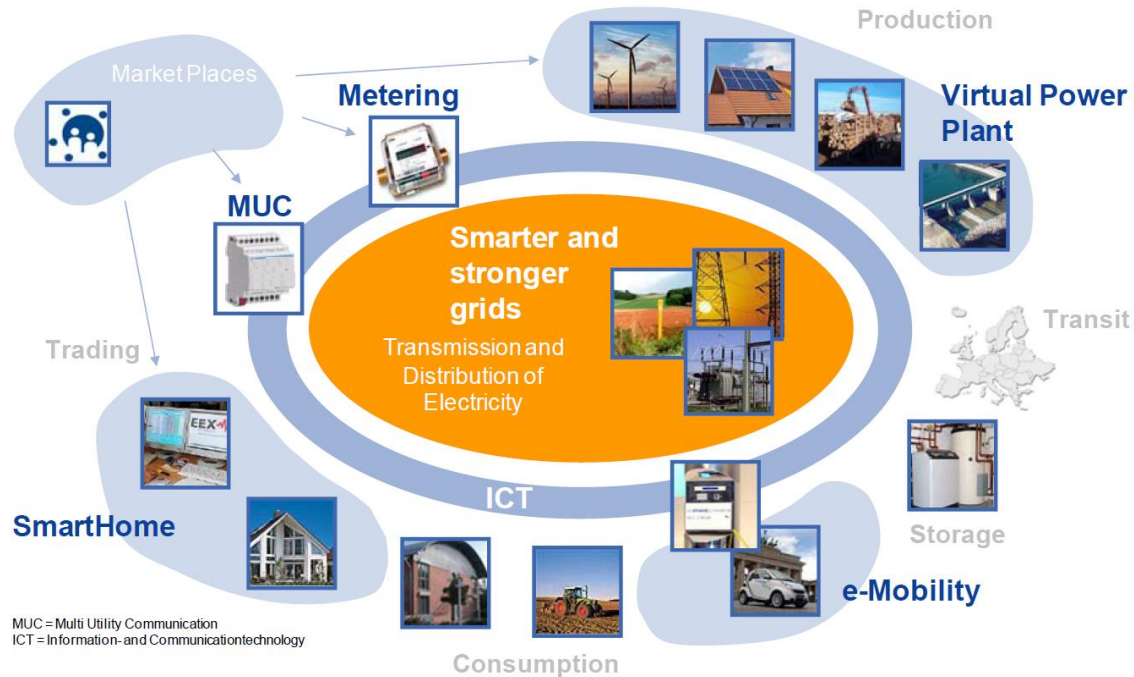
Market Places

Metering

Production

Virtual Power Plant

MUC

Smarter and stronger grids

Transmission and Distribution of Electricity

Transit

Trading

EEX

ICT

SmartHome

Storage

e-Mobility

Consumption

MUC = Multi Utility Communication
ICT = Information- and Communicationtechnology